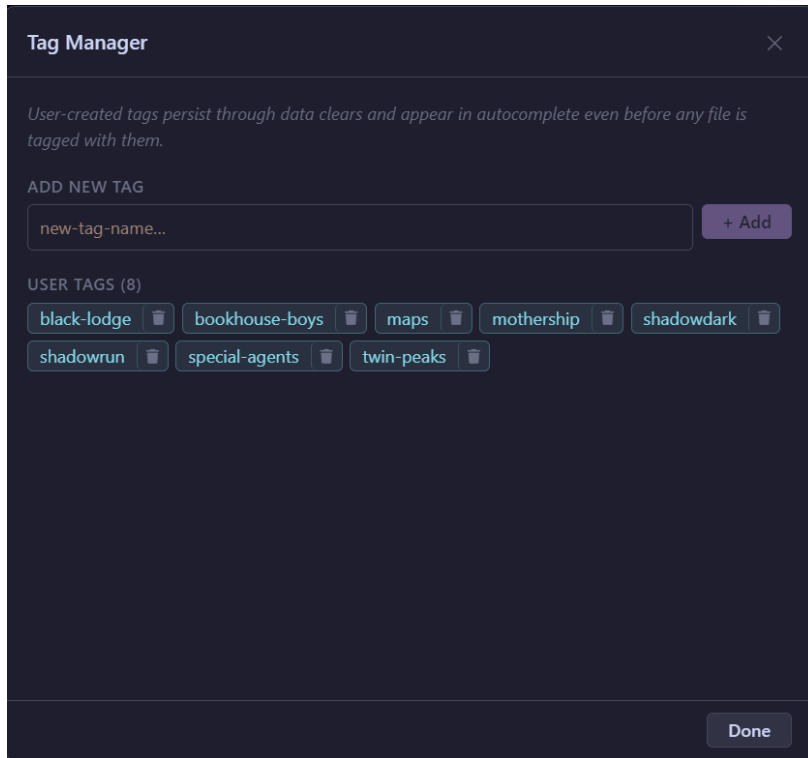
Tag Manager

×

User-created tags persist through data clears and appear in autocomplete even before any file is tagged with them.

ADD NEW TAG

new-tag-name...

+ Add

USER TAGS (8)

black-lodge
bookhouse-boys
maps
mothership
shadowdark
shadowrun
special-agents
twin-peaks

Done